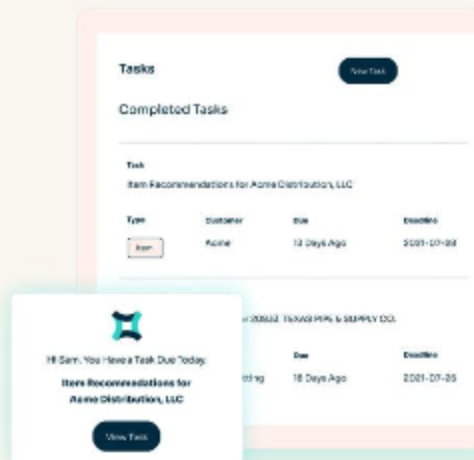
Tasks

New Task

Completed Tasks

Task

Item Recommendations for Acme Distribution, LLC

Type

Customer

Due

Deadline

Item

Acme

13 Days Ago

2021-07-28

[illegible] 20633: TEXAS PIPE & SUPPLY CO.

Due

Deadline

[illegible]tting

18 Days Ago

2021-07-26

Hi Sam, You Have a Task Due Today:

Item Recommendations for Acme Distribution, LLC

View Task